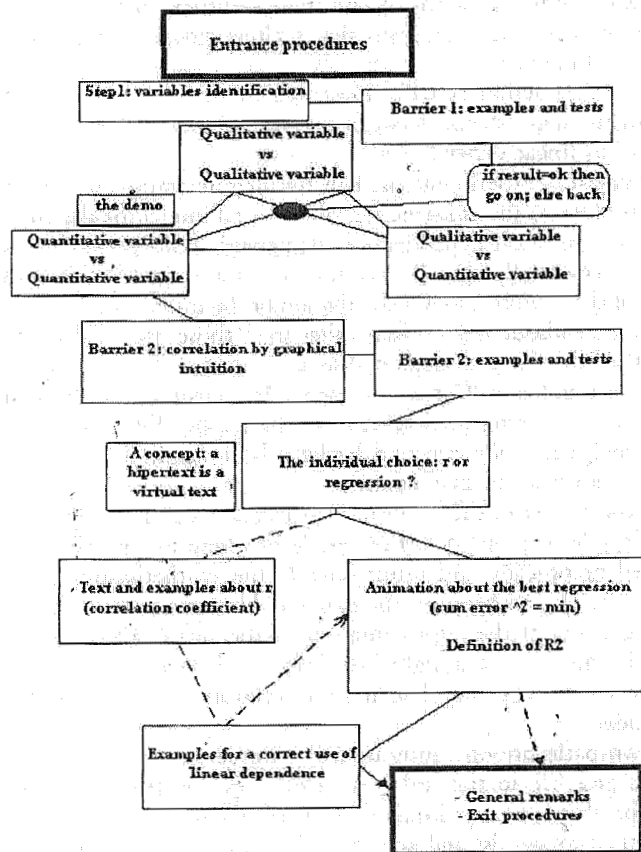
Entrance procedures

Step1: variables identification

Barrier 1: examples and tests

Qualitative variable vs Qualitative variable

if result=ok then go on; else back

the demo

Quantitative variable vs Quantitative variable

Qualitative variable vs Quantitative variable

Barrier 2: correlation by graphical intuition

Barrier 2: examples and tests

A concept: a hiperext is a virtual text

The individual choice: r or regression ?

Text and examples about r (correlation coefficient)

Animation about the best regression (sum error ^2 = min)

Definition of R2

Examples for a correct use of linear dependence

- General remarks
- Exit procedures